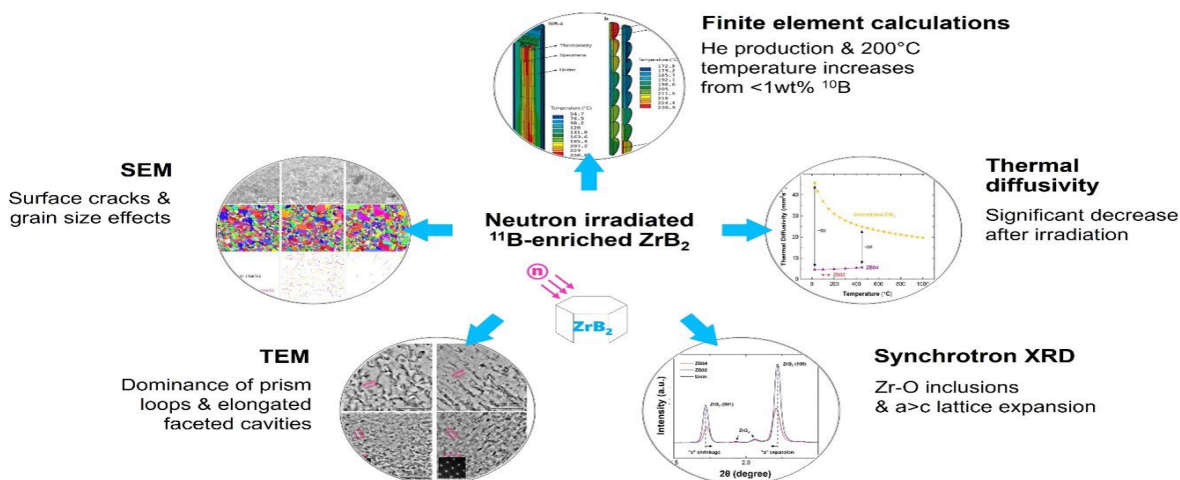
Finite element calculations

He production & 200°C temperature increases from <1wt% $^{10}$B

SEM

Surface cracks & grain size effects

Neutron irradiated $^{11}$B-enriched $ZrB_2$

Thermal diffusivity

Significant decrease after irradiation

n

$ZrB_2$

TEM

Dominance of prism loops & elongated faceted cavities

Synchrotron XRD

Zr-O inclusions & a>c lattice expansion

Temperature (°C)

Thermal Diffusivity (mm²/s)

Unirradiated $ZrB_2$

ZB04

ZB02

Intensity (a.u.)

2θ (degree)

$ZrB_2$ (001)

$ZrB_2$ (100)

$ZrO_2$

"c" shrinkage

"a" expansion

ZB04

ZB02

Unirr.

2.0

Thermometry

Specimens

Holder

Temperature (°C)